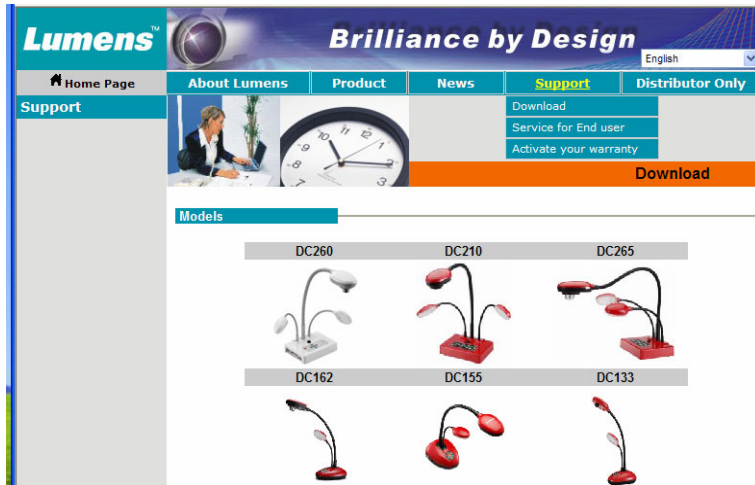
Lumens™

Brilliance by Design

English

Home Page

About Lumens | Product | News | Support | Distributor Only

Support

Download
Service for End user
Activate your warranty

Download

Models

| DC260 | DC210 | DC265 |
|---|---|---|
| DC162 | DC155 | DC133 |